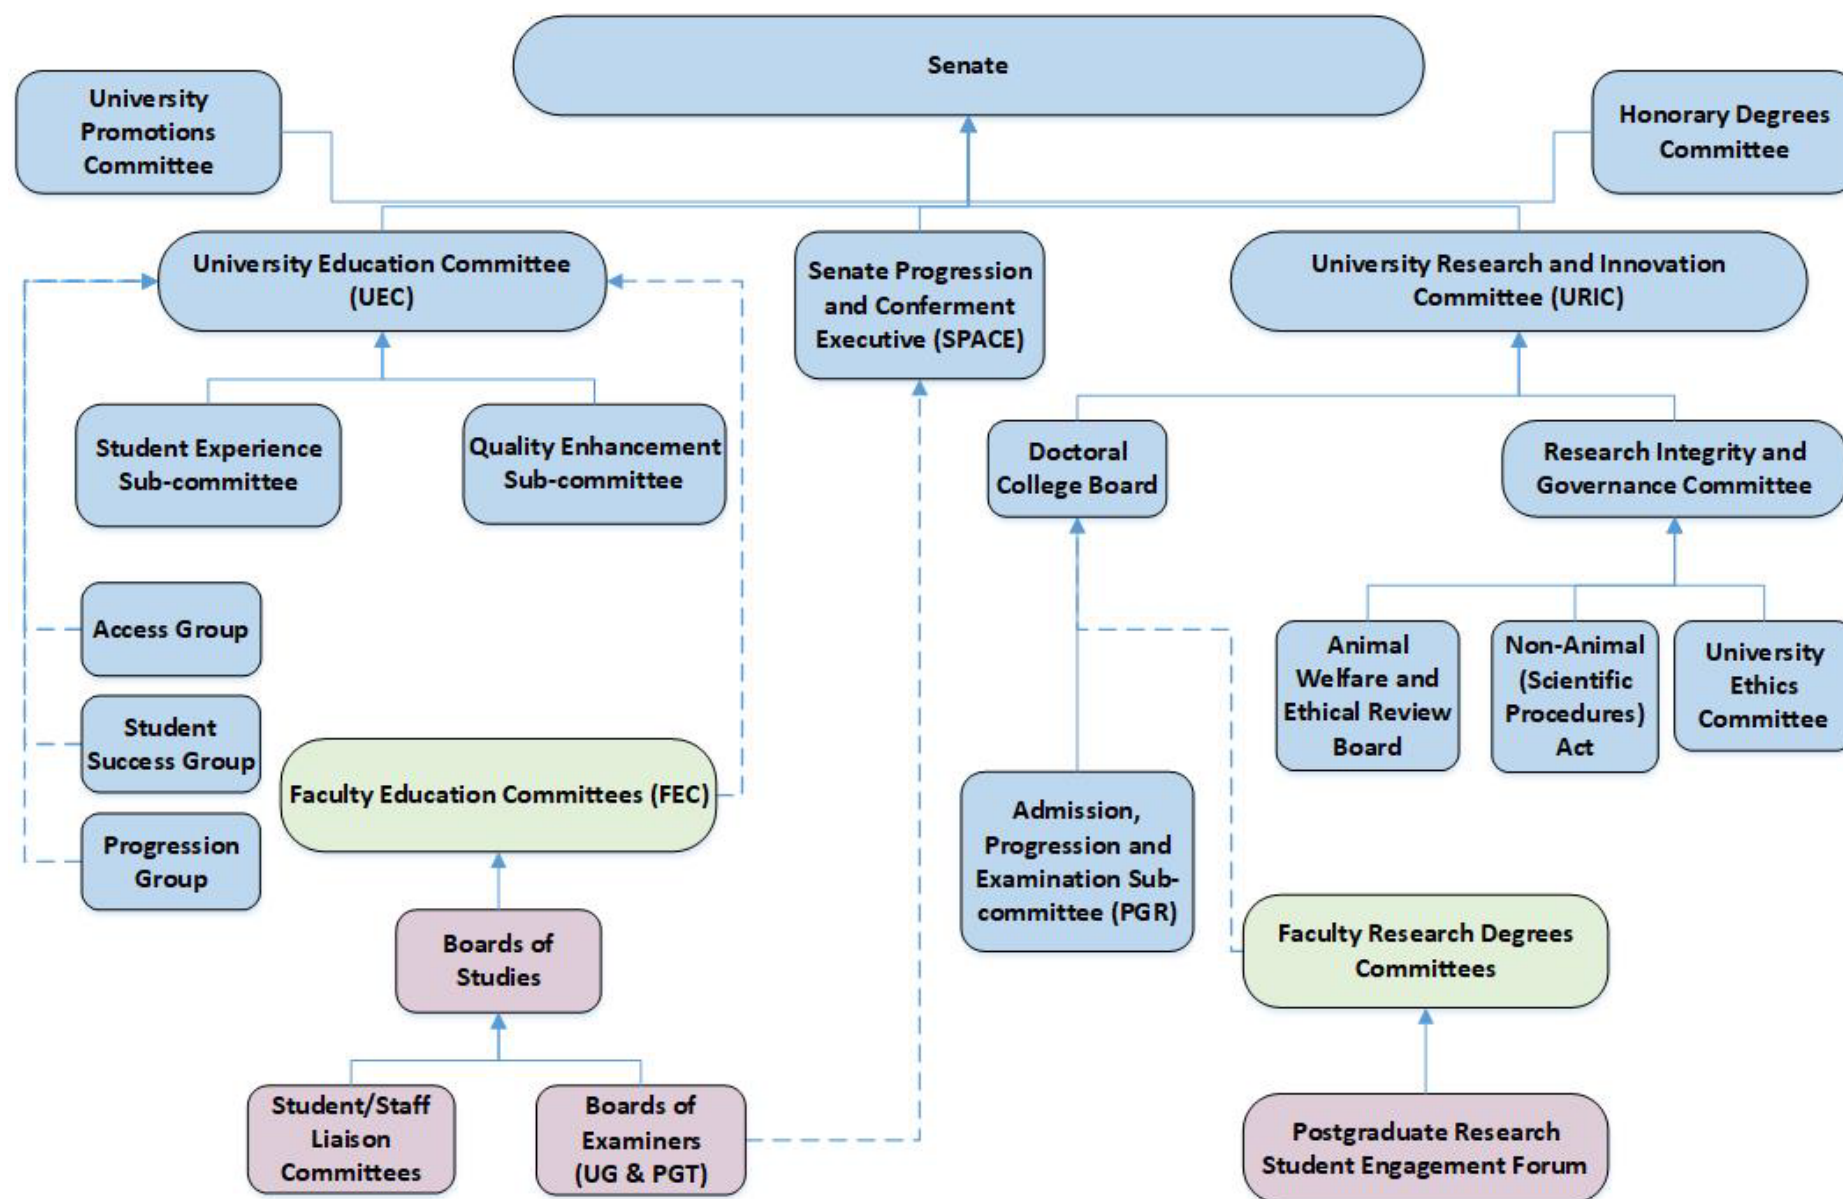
Senate

University Promotions Committee

Honorary Degrees Committee

University Education Committee (UEC)

Senate Progression and Conferment Executive (SPACE)

University Research and Innovation Committee (URIC)

Student Experience Sub-committee

Quality Enhancement Sub-committee

Doctoral College Board

Research Integrity and Governance Committee

Access Group

Student Success Group

Progression Group

Faculty Education Committees (FEC)

Animal Welfare and Ethical Review Board

Non-Animal (Scientific Procedures) Act

University Ethics Committee

Admission, Progression and Examination Sub-committee (PGR)

Boards of Studies

Faculty Research Degrees Committees

Student/Staff Liaison Committees

Boards of Examiners (UG & PGT)

Postgraduate Research Student Engagement Forum